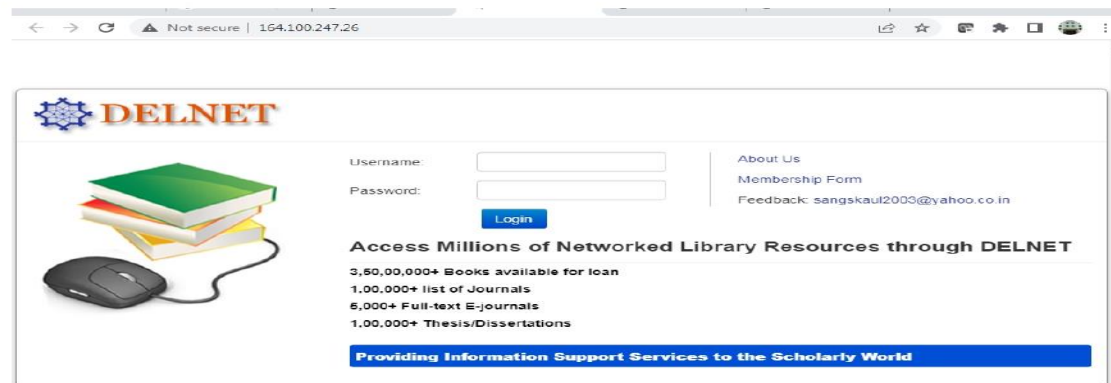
Not secure | 164.100.247.26

DELNET

Username:

Password:

Login

About Us

Membership Form

Feedback: sangskaul2003@yahoo.co.in

Access Millions of Networked Library Resources through DELNET

3,50,00,000+ Books available for loan
1,00,000+ list of Journals
6,000+ Full-text E-journals
1,00,000+ Thesis/Dissertations

Providing Information Support Services to the Scholarly World